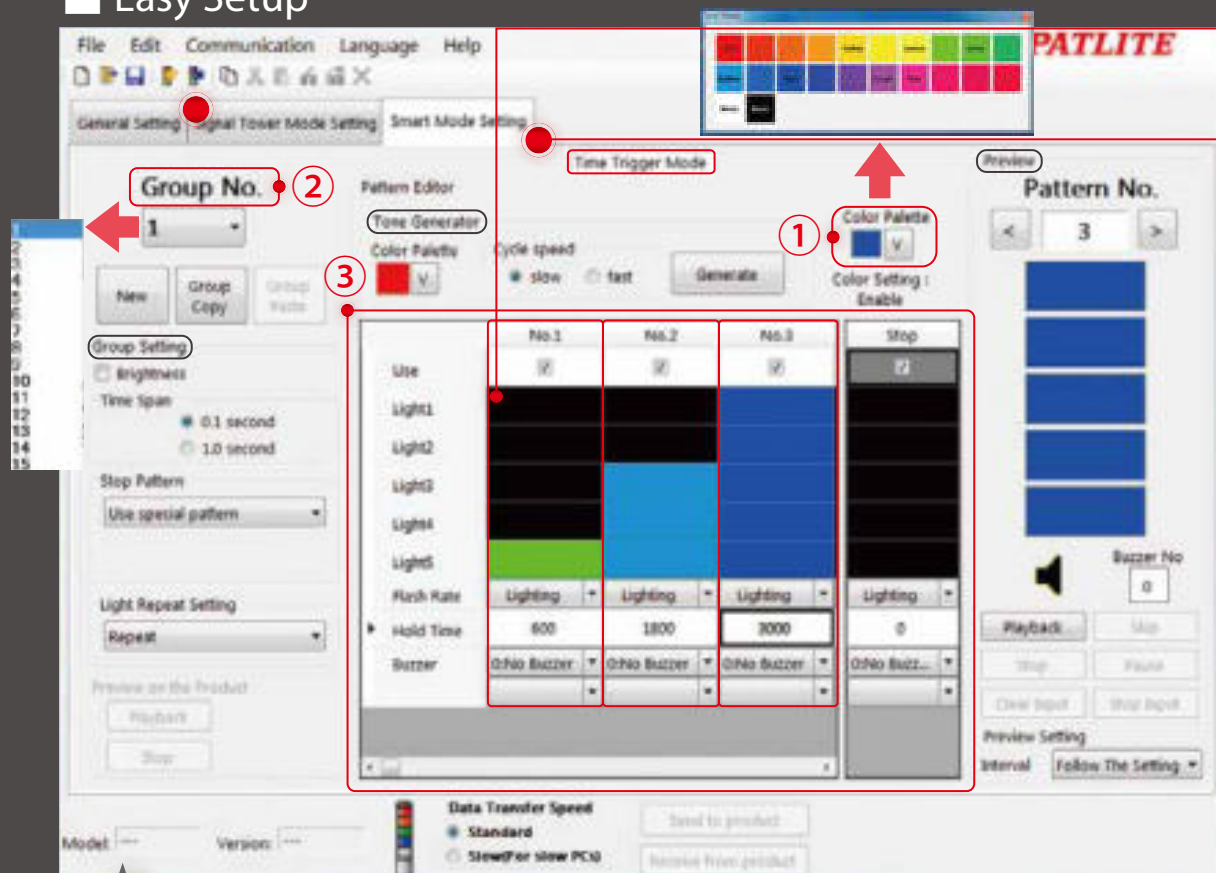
Easy Setup

File Edit Communication Language Help

PATLITE

General Setting Signal Tower Mode Setting Smart Mode Setting

Time Trigger Mode

Preview

Pattern No.

< 3 >

Group No. ②

1

1
2
3
4
5
6
7
8
9
10
11
12
13
14
15

New Group Copy Group Paste

Group Setting

Brightness

Time Span

0.1 second

1.0 second

Stop Pattern

Use special pattern

Light Repeat Setting

Repeat

Preview on the Product

Playback

Stop

Pattern Editor

Tone Generator

Color Palette

Cycle speed

slow fast

Generate

③

① Color Palette

V

Color Setting : Enable

| | No.1 | No.2 | No.3 | Stop |
|---|---|---|---|---|
| Use | ✓ | ✓ | ✓ | ✓ |
| Light1 | | | | |
| Light2 | | | | |
| Light3 | | | | |
| Light4 | | | | |
| Light5 | | | | |
| Flash Rate | Lighting | Lighting | Lighting | Lighting |
| Hold Time | 600 | 1800 | 3000 | 0 |
| Buzzer | 0:No Buzzer | 0:No Buzzer | 0:No Buzzer | 0:No Buzz... |

Buzzer No

0

Playback Skip

Stop Pause

Clear Input Stop Input

Preview Setting

Interval Follow The Setting

Model ---- Version ----

Data Transfer Speed

Standard

Slow(For slow PCs)

Send to product

Receive from product